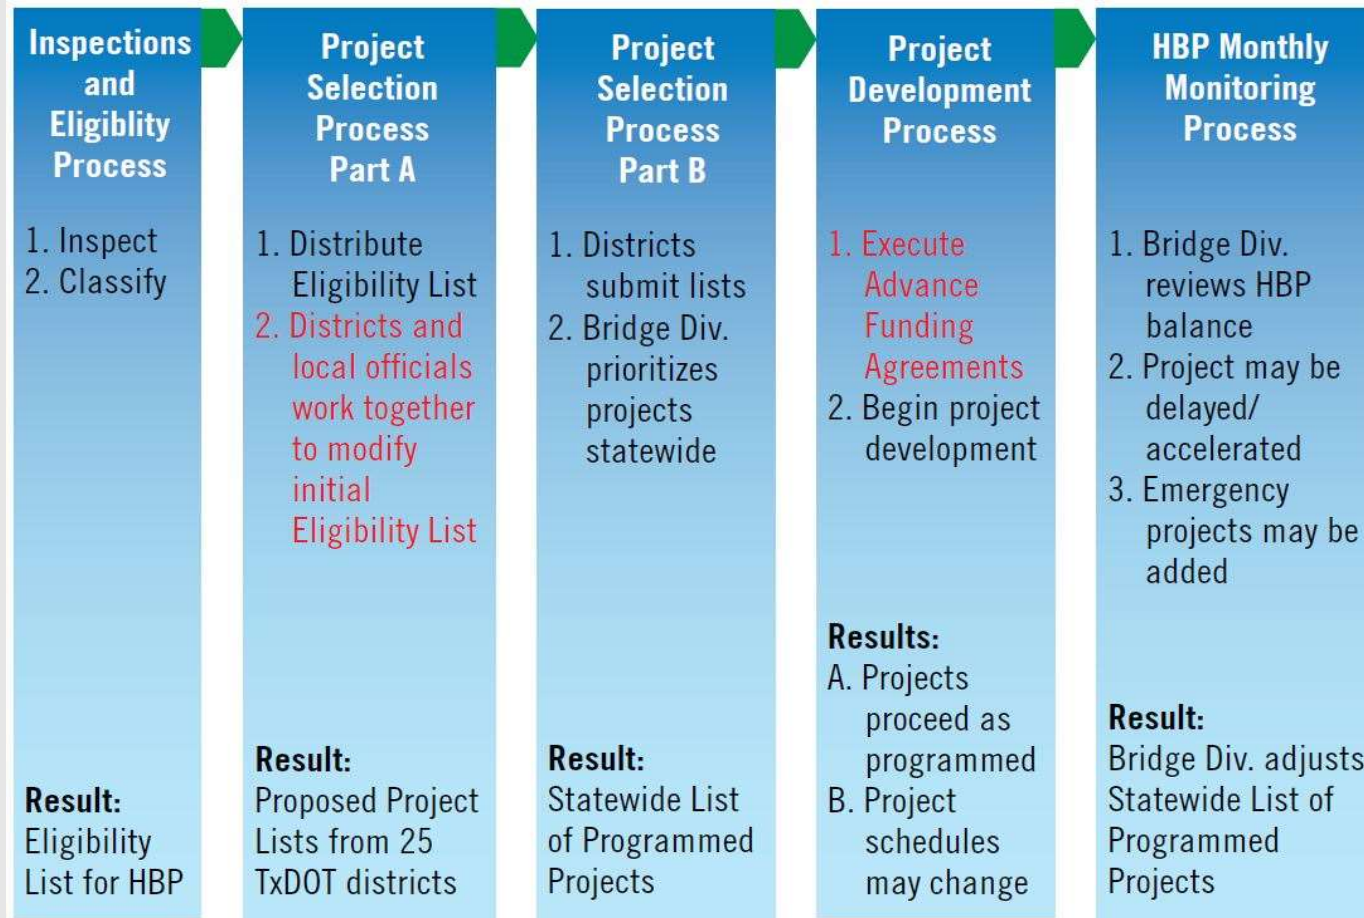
Inspections and Eligiblity Process

1. Inspect
2. Classify

Result:
Eligibility List for HBP

Project Selection Process Part A

1. Distribute Eligibility List
2. Districts and local officials work together to modify initial Eligibility List

Result:
Proposed Project Lists from 25 TxDOT districts

Project Selection Process Part B

1. Districts submit lists
2. Bridge Div. prioritizes projects statewide

Result:
Statewide List of Programmed Projects

Project Development Process

1. Execute Advance Funding Agreements
2. Begin project development

Results:
A. Projects proceed as programmed
B. Project schedules may change

HBP Monthly Monitoring Process

1. Bridge Div. reviews HBP balance
2. Project may be delayed/ accelerated
3. Emergency projects may be added

Result:
Bridge Div. adjusts Statewide List of Programmed Projects